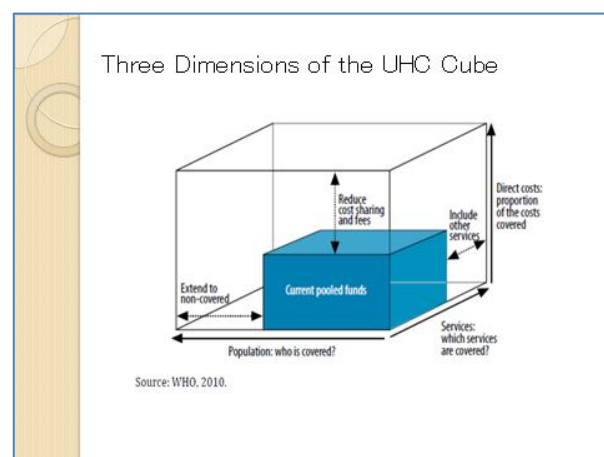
Three Dimensions of the UHC Cube

Reduce cost sharing and fees

Include other services

Direct costs: proportion of the costs covered

Extend to non-covered

Current pooled funds

Population: who is covered?

Services: which services are covered?

Source: WHO, 2010.